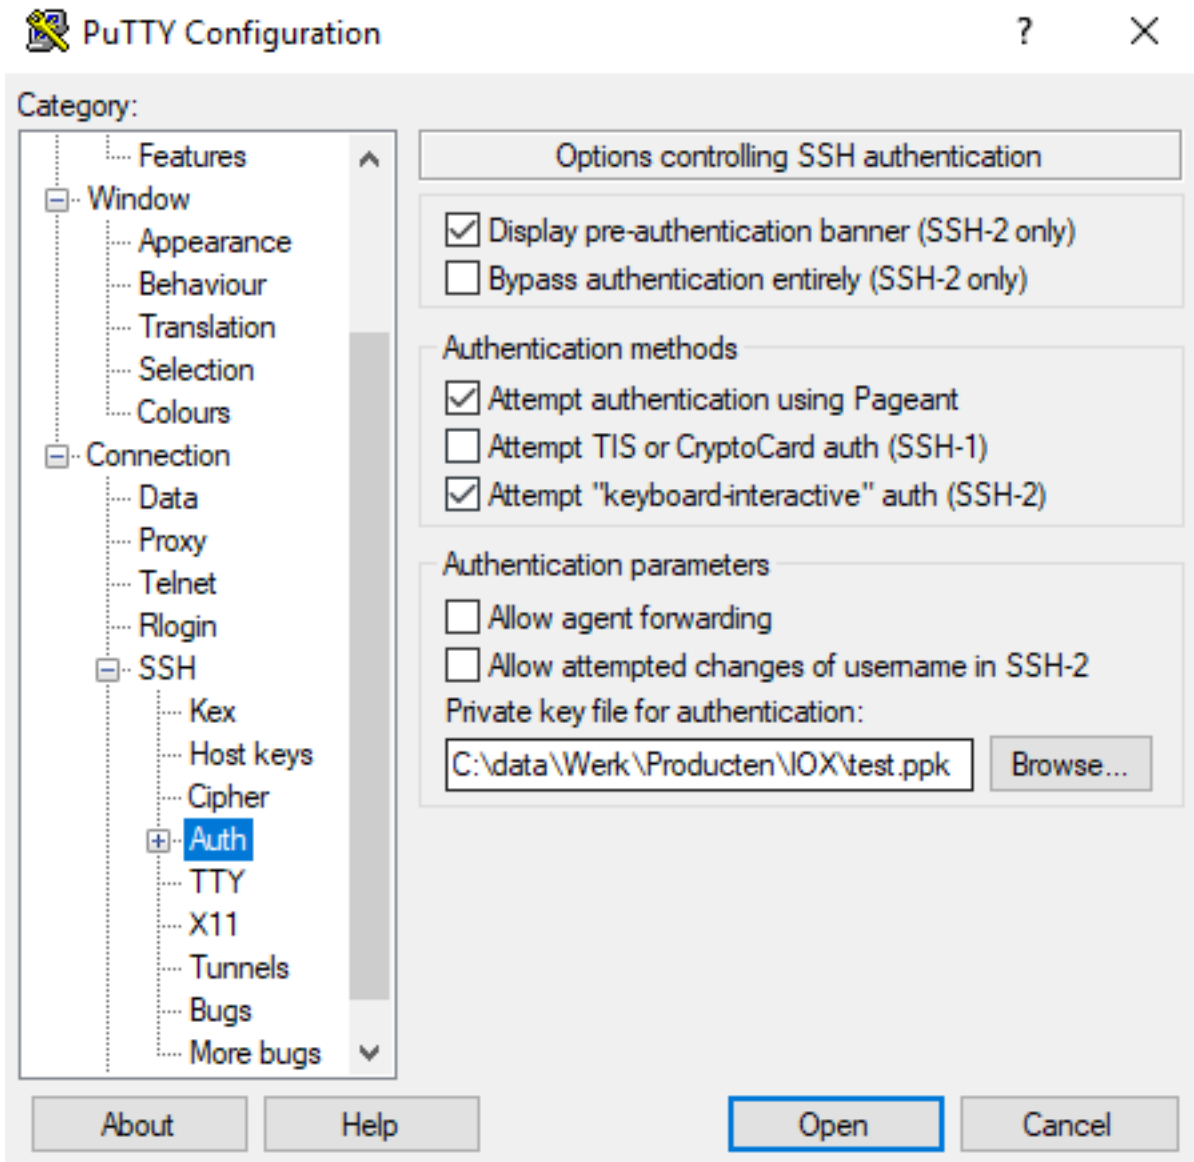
PuTTY Configuration ? ×

Category:

Features
Window
Appearance
Behaviour
Translation
Selection
Colours
Connection
Data
Proxy
Telnet
Rlogin
SSH
Kex
Host keys
Cipher
Auth
TTY
X11
Tunnels
Bugs
More bugs

Options controlling SSH authentication

Display pre-authentication banner (SSH-2 only)
Bypass authentication entirely (SSH-2 only)

Authentication methods
Attempt authentication using Pageant
Attempt TIS or CryptoCard auth (SSH-1)
Attempt "keyboard-interactive" auth (SSH-2)

Authentication parameters
Allow agent forwarding
Allow attempted changes of username in SSH-2
Private key file for authentication:
C:\data\Werk\Producten\IOX\test.ppk
Browse...

About Help Open Cancel